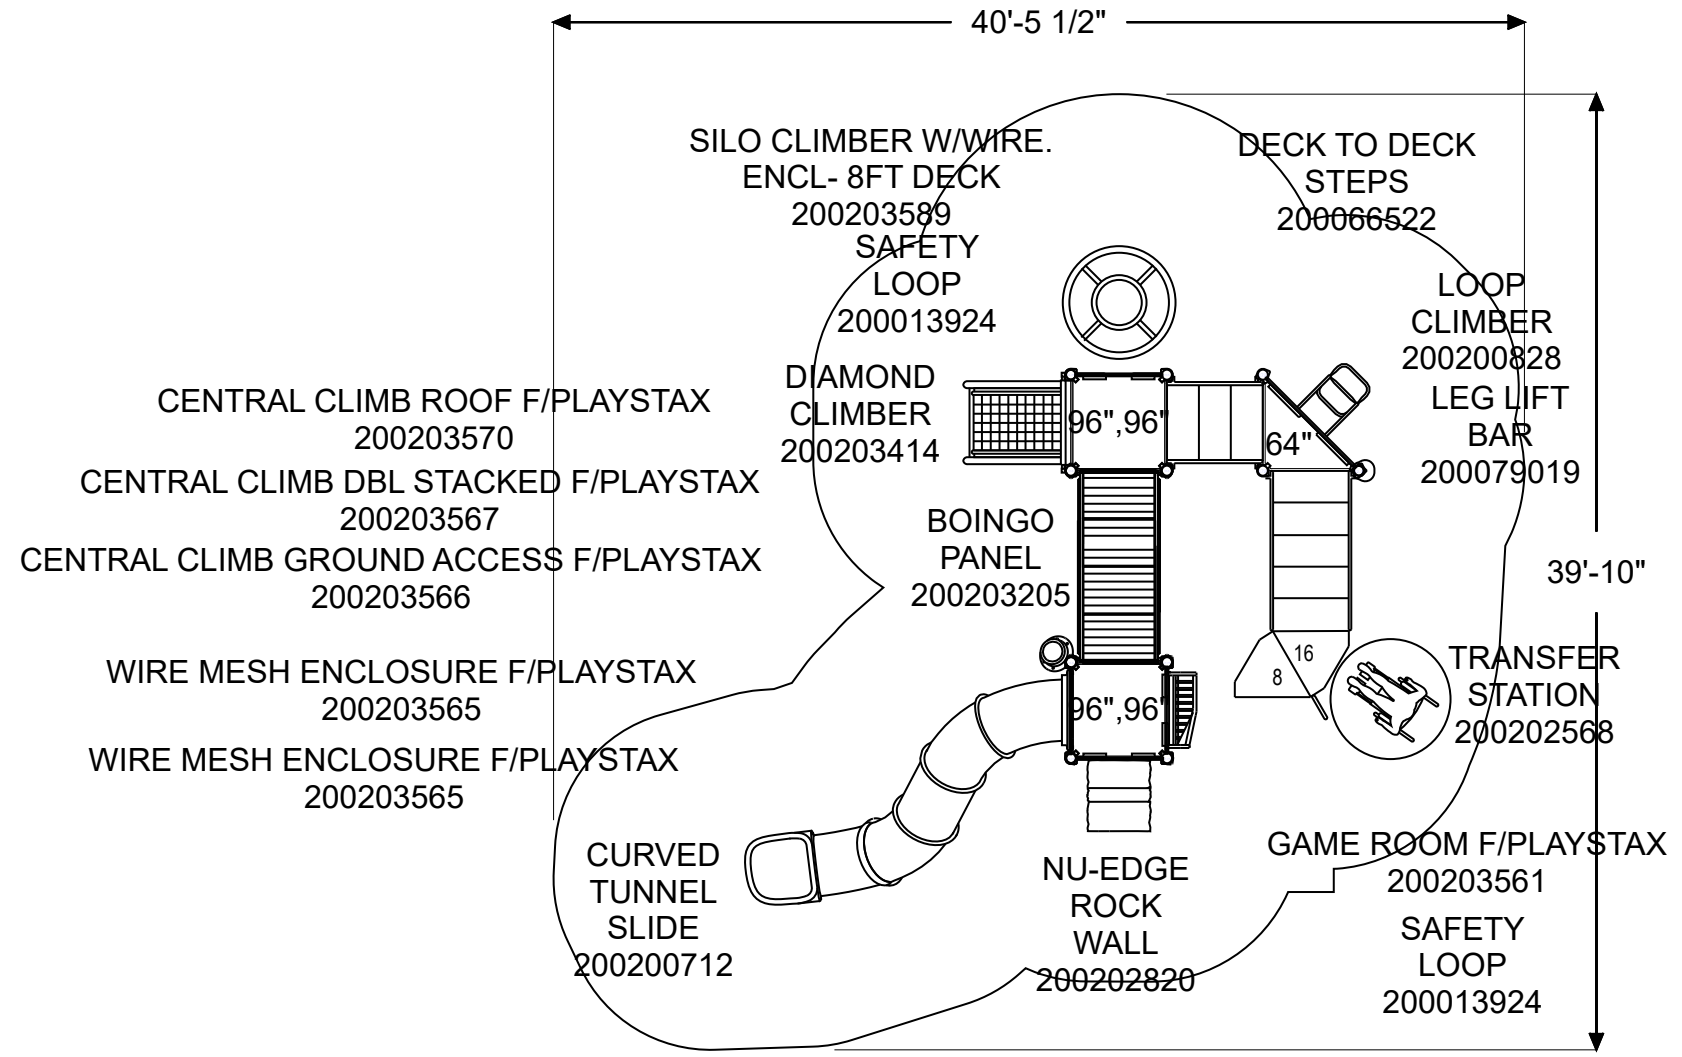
40'-5 1/2"

SILO CLIMBER W/WIRE. ENCL- 8FT DECK 200203589

DECK TO DECK STEPS 200066522

SAFETY LOOP 200013924

LOOP CLIMBER 200200828

DIAMOND CLIMBER 200203414

LEG LIFT BAR 200079019

CENTRAL CLIMB ROOF F/PLAYSTAX 200203570

CENTRAL CLIMB DBL STACKED F/PLAYSTAX 200203567

CENTRAL CLIMB GROUND ACCESS F/PLAYSTAX 200203566

96",96"

64"

BOINGO PANEL 200203205

39'-10"

WIRE MESH ENCLOSURE F/PLAYSTAX 200203565

WIRE MESH ENCLOSURE F/PLAYSTAX 200203565

16

8

TRANSFER STATION 200202568

96",96"

CURVED TUNNEL SLIDE 200200712

NU-EDGE ROCK WALL 200202820

GAME ROOM F/PLAYSTAX 200203561

SAFETY LOOP 200013924